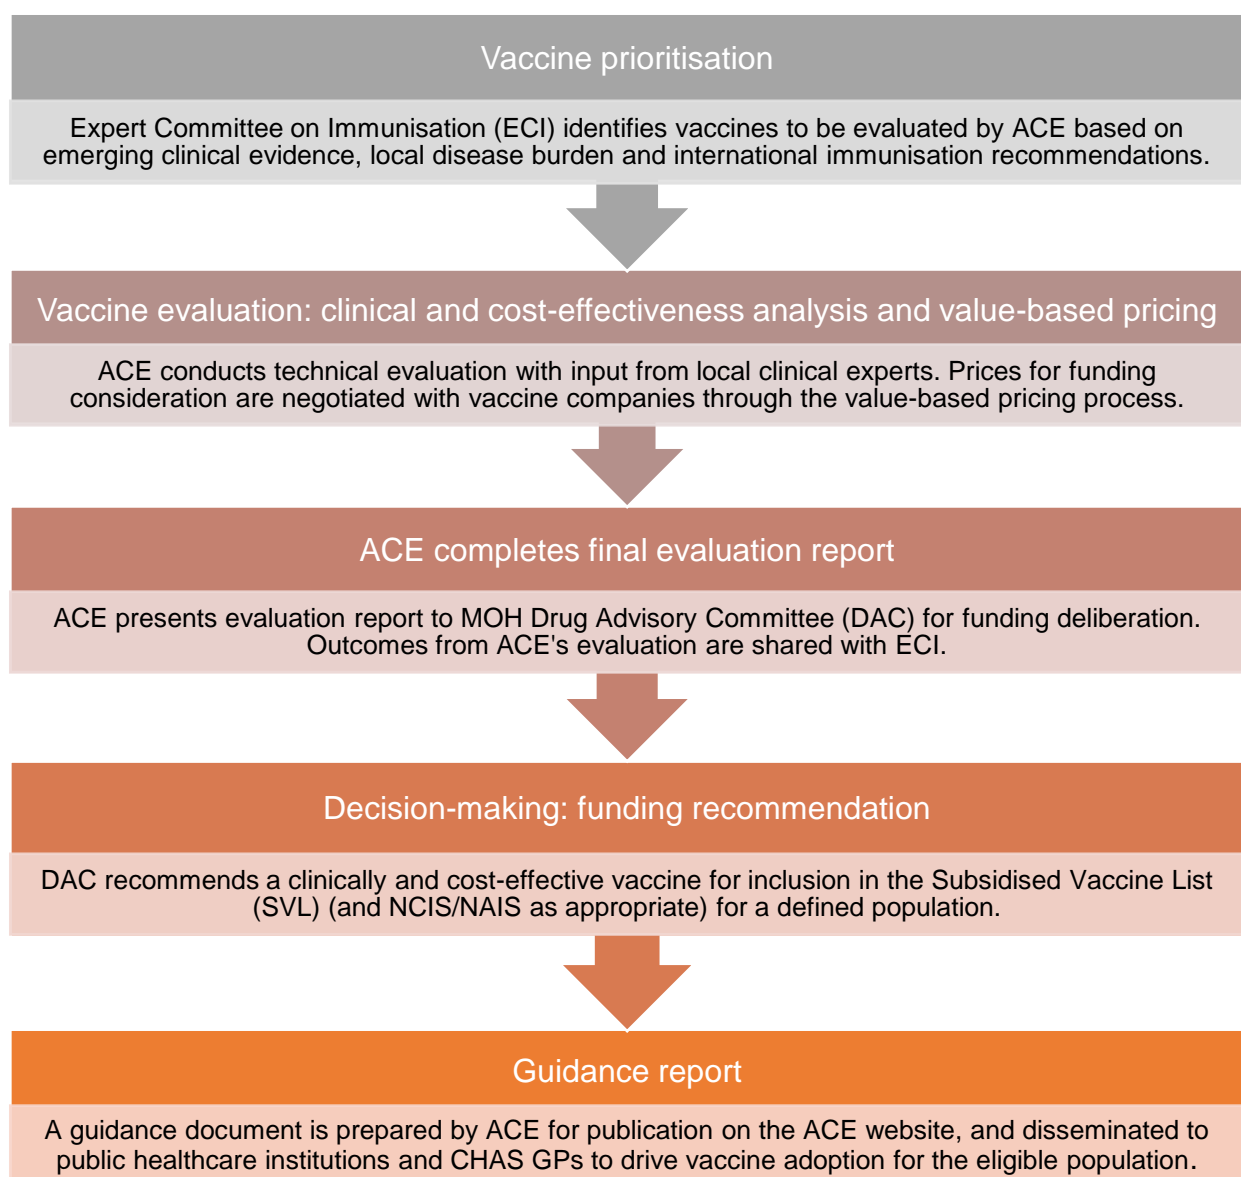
Vaccine prioritisation

Expert Committee on Immunisation (ECI) identifies vaccines to be evaluated by ACE based on emerging clinical evidence, local disease burden and international immunisation recommendations.

Vaccine evaluation: clinical and cost-effectiveness analysis and value-based pricing

ACE conducts technical evaluation with input from local clinical experts. Prices for funding consideration are negotiated with vaccine companies through the value-based pricing process.

ACE completes final evaluation report

ACE presents evaluation report to MOH Drug Advisory Committee (DAC) for funding deliberation. Outcomes from ACE's evaluation are shared with ECI.

Decision-making: funding recommendation

DAC recommends a clinically and cost-effective vaccine for inclusion in the Subsidised Vaccine List (SVL) (and NCIS/NAIS as appropriate) for a defined population.

Guidance report

A guidance document is prepared by ACE for publication on the ACE website, and disseminated to public healthcare institutions and CHAS GPs to drive vaccine adoption for the eligible population.